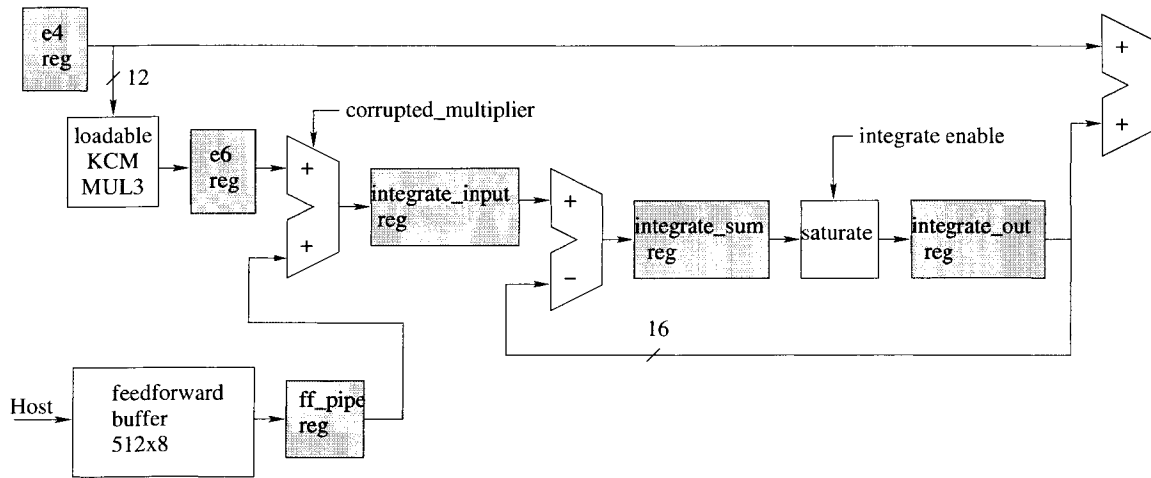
e4 reg

12

+

+

loadable KCM MUL3

e6 reg

corrupted_multiplier

+

+

integrate enable

integrate_input reg

+

−

integrate_sum reg

saturate

integrate_out reg

16

Host

feedforward buffer 512x8

ff_pipe reg